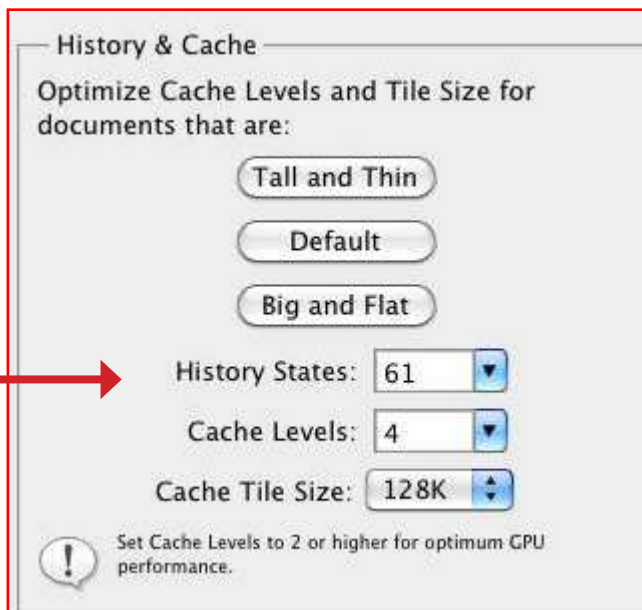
History & Cache

Optimize Cache Levels and Tile Size for documents that are:

Tall and Thin

Default

Big and Flat

History States: 61

Cache Levels: 4

Cache Tile Size: 128K

Set Cache Levels to 2 or higher for optimum GPU performance.